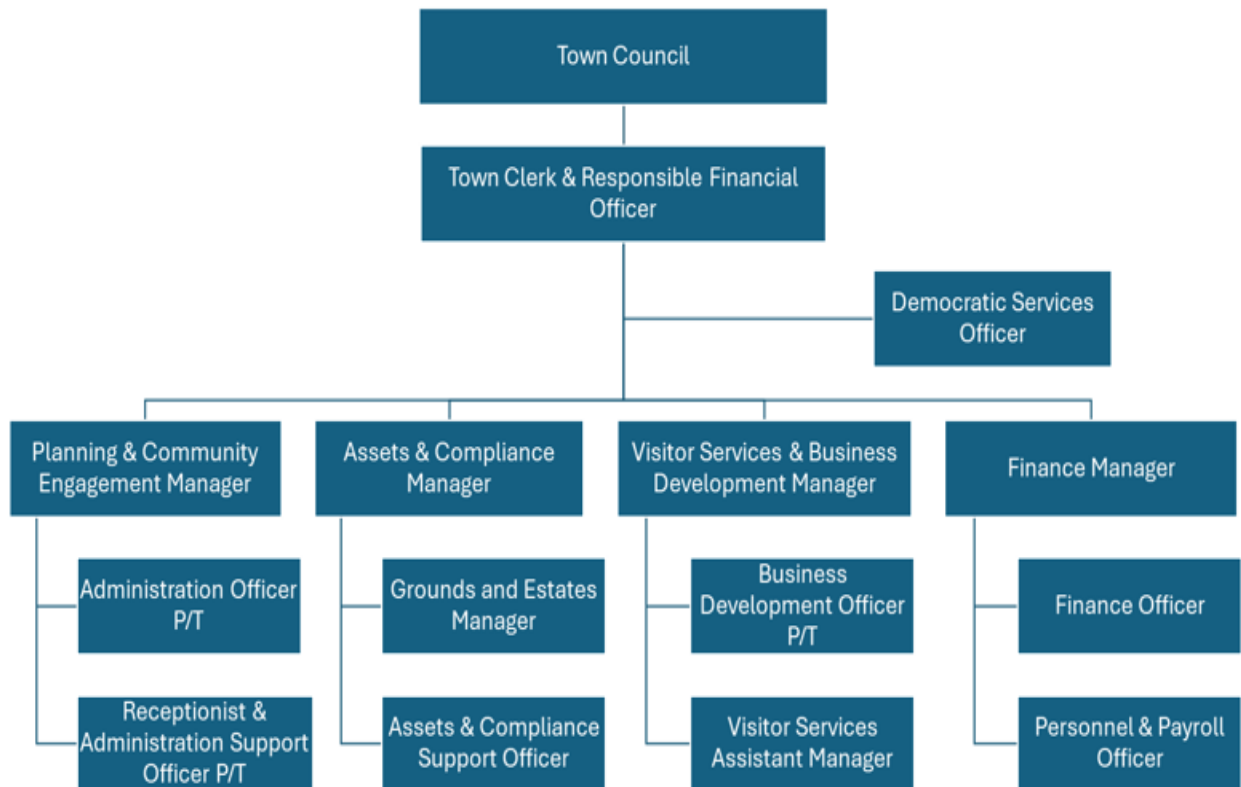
Town Council

Town Clerk & Responsible Financial Officer

Democratic Services Officer

Planning & Community Engagement Manager

Administration Officer P/T

Receptionist & Administration Support Officer P/T

Assets & Compliance Manager

Grounds and Estates Manager

Assets & Compliance Support Officer

Visitor Services & Business Development Manager

Business Development Officer P/T

Visitor Services Assistant Manager

Finance Manager

Finance Officer

Personnel & Payroll Officer